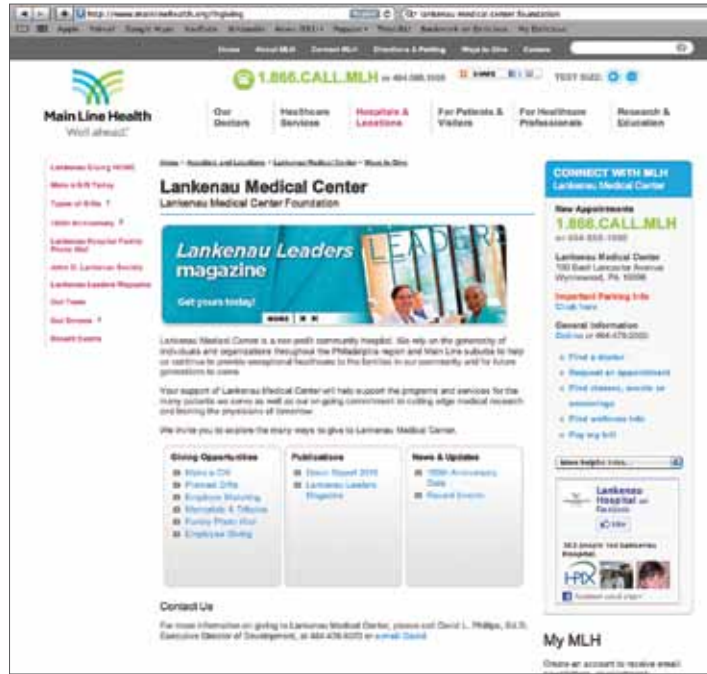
http://www.mainlinehealth.org/lhgiving

lankenau medical center foundation

Home About MLH Contact MLH Directions & Parking Ways to Give Careers

Main Line Health
Well ahead.

1.866.CALL.MLH or 484.565.1000

SHARE

TEXT SIZE:

Our Doctors

Healthcare Services

Hospitals & Locations

For Patients & Visitors

For Healthcare Professionals

Research & Education

Lankenau Giving HOME

Make a Gift Today

Types of Gifts

150th Anniversary

Lankenau Hospital Family Photo Wall

John D. Lankenau Society

Lankenau Leaders Magazine

Our Team

Our Donors

Benefit Events

Home > Hospitals and Locations > Lankenau Medical Center > Ways to Give

Lankenau Medical Center

Lankenau Medical Center Foundation

Lankenau Leaders magazine

Get yours today!

LEADERS

Lankenau Medical Center is a non-profit community hospital. We rely on the generosity of individuals and organizations throughout the Philadelphia region and Main Line suburbs to help us continue to provide exceptional healthcare to the families in our community and for future generations to come.

Your support of Lankenau Medical Center will help support the programs and services for the many patients we serve as well as our on-going commitment to cutting edge medical research and training the physicians of tomorrow.

We invite you to explore the many ways to give to Lankenau Medical Center.

Giving Opportunities
Make a Gift
Planned Gifts
Employer Matching
Memorials & Tributes
Family Photo Wall
Employee Giving

Publications
Donor Report 2010
Lankenau Leaders Magazine

News & Updates
150th Anniversary Gala
Recent Events

Contact Us

For more information on giving to Lankenau Medical Center, please call David L. Phillips, Ed.D., Executive Director of Development, at 484.476.6070 or email David.

CONNECT WITH MLH
Lankenau Medical Center

New Appointments
1.866.CALL.MLH
or 484.565.1000

Lankenau Medical Center
100 East Lancaster Avenue
Wynnewood, PA 19096

Important Parking Info
Click here

General Information
Call us at 484.476.2000

Find a doctor
Request an appointment
Find classes, events or screenings
Find wellness info
Pay my bill

More helpful links...

Lankenau Hospital on Facebook

Like

363 people like Lankenau Hospital.

Facebook social plugin

My MLH

Create an account to receive email